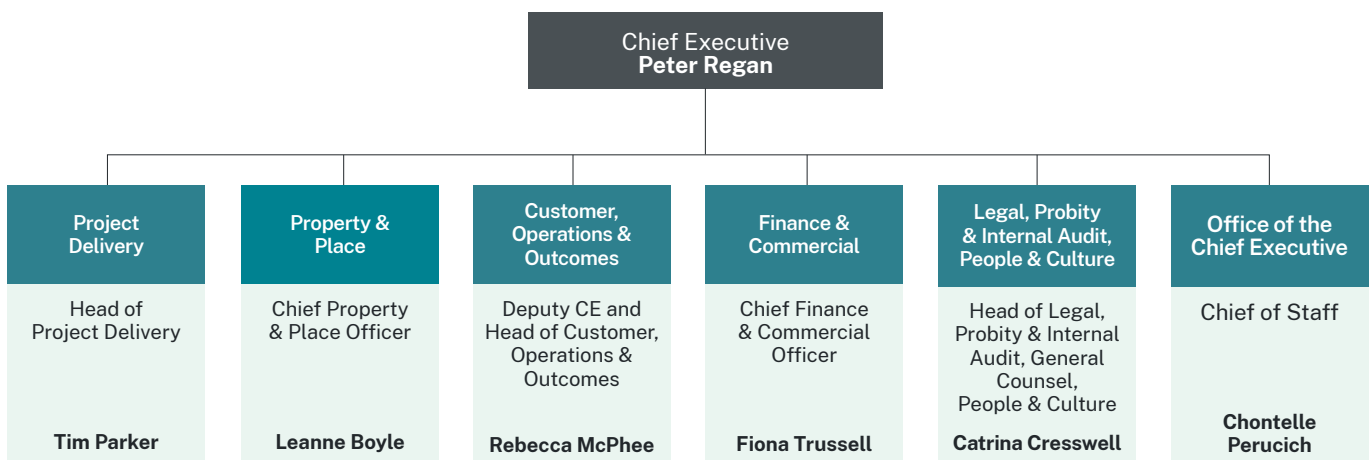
Chief Executive
**Peter Regan**

Project Delivery

Head of Project Delivery

Tim Parker

Property & Place

Chief Property & Place Officer

Leanne Boyle

Customer, Operations & Outcomes

Deputy CE and Head of Customer, Operations & Outcomes

Rebecca McPhee

Finance & Commercial

Chief Finance & Commercial Officer

Fiona Trussell

Legal, Probity & Internal Audit, People & Culture

Head of Legal, Probity & Internal Audit, General Counsel, People & Culture

Catrina Cresswell

Office of the Chief Executive

Chief of Staff

Chontelle Perucich